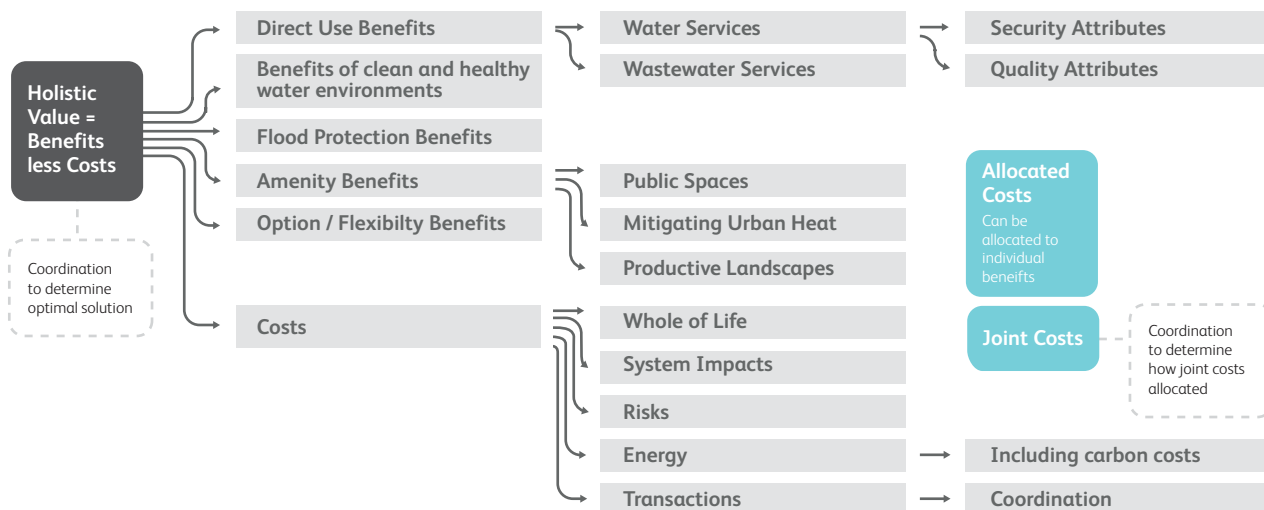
Holistic Value = Benefits less Costs

Coordination to determine optimal solution

Direct Use Benefits

Benefits of clean and healthy water environments

Flood Protection Benefits

Amenity Benefits

Option / Flexibilty Benefits

Costs

Water Services

Wastewater Services

Security Attributes

Quality Attributes

Public Spaces

Mitigating Urban Heat

Productive Landscapes

Allocated Costs

Can be allocated to individual beneifts

Joint Costs

Coordination to determine how joint costs allocated

Whole of Life

System Impacts

Risks

Energy

Including carbon costs

Transactions

Coordination